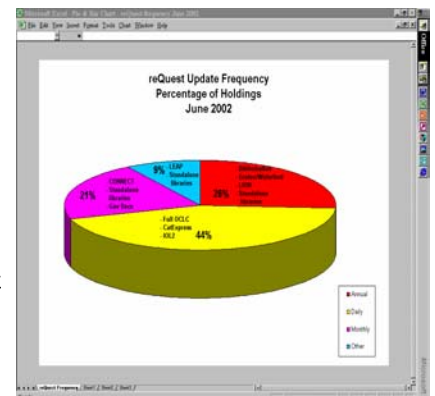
Microsoft Excel - Pie & Bar Chart - reQuest Requency June 2002

File Edit View Insert Format Tools Chart Window Help

reQuest Update Frequency
Percentage of Holdings
June 2002

- LEAP Standalone libraries

9%

- CONNECT Standalone libraries Gov Docs

21%

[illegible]

26%

- Full OCLC
- CatExpress
- ICL2

44%

Annual

Daily

Monthly

Other

reQuest Frequency / Sheet1 / Sheet2 / Sheet3 /

Office